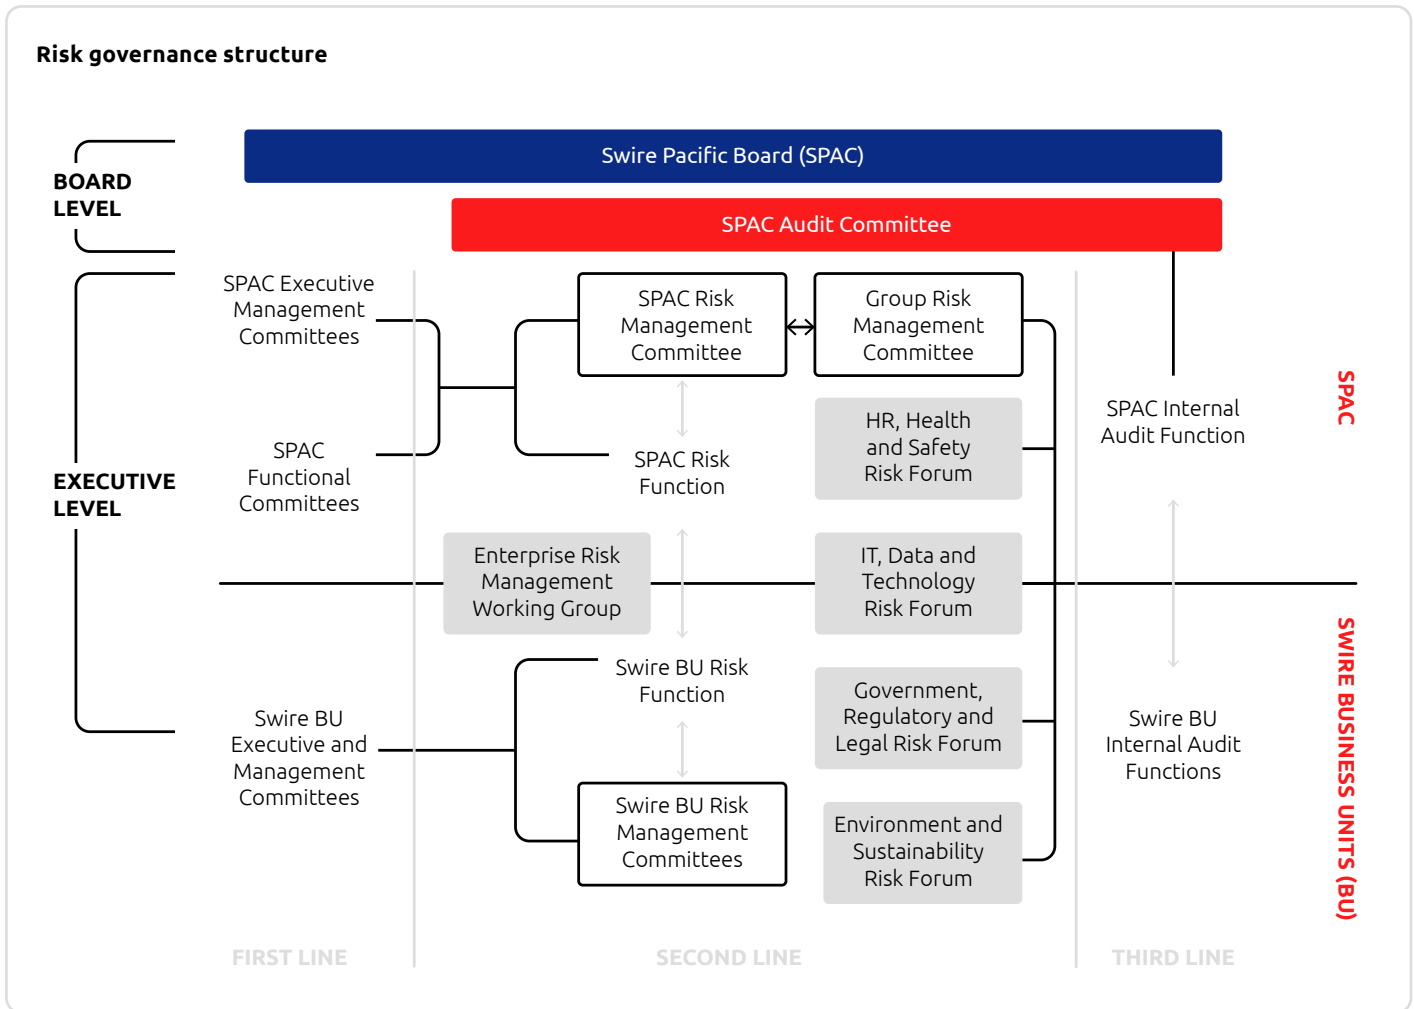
Risk governance structure

BOARD LEVEL

Swire Pacific Board (SPAC)

SPAC Audit Committee

EXECUTIVE LEVEL

SPAC Executive Management Committees

SPAC Functional Committees

SPAC Risk Management Committee

Group Risk Management Committee

SPAC Risk Function

HR, Health and Safety Risk Forum

SPAC Internal Audit Function

SPAC

Enterprise Risk Management Working Group

IT, Data and Technology Risk Forum

Swire BU Risk Function

Government, Regulatory and Legal Risk Forum

Swire BU Executive and Management Committees

Swire BU Risk Management Committees

Environment and Sustainability Risk Forum

Swire BU Internal Audit Functions

SWIRE BUSINESS UNITS (BU)

FIRST LINE

SECOND LINE

THIRD LINE